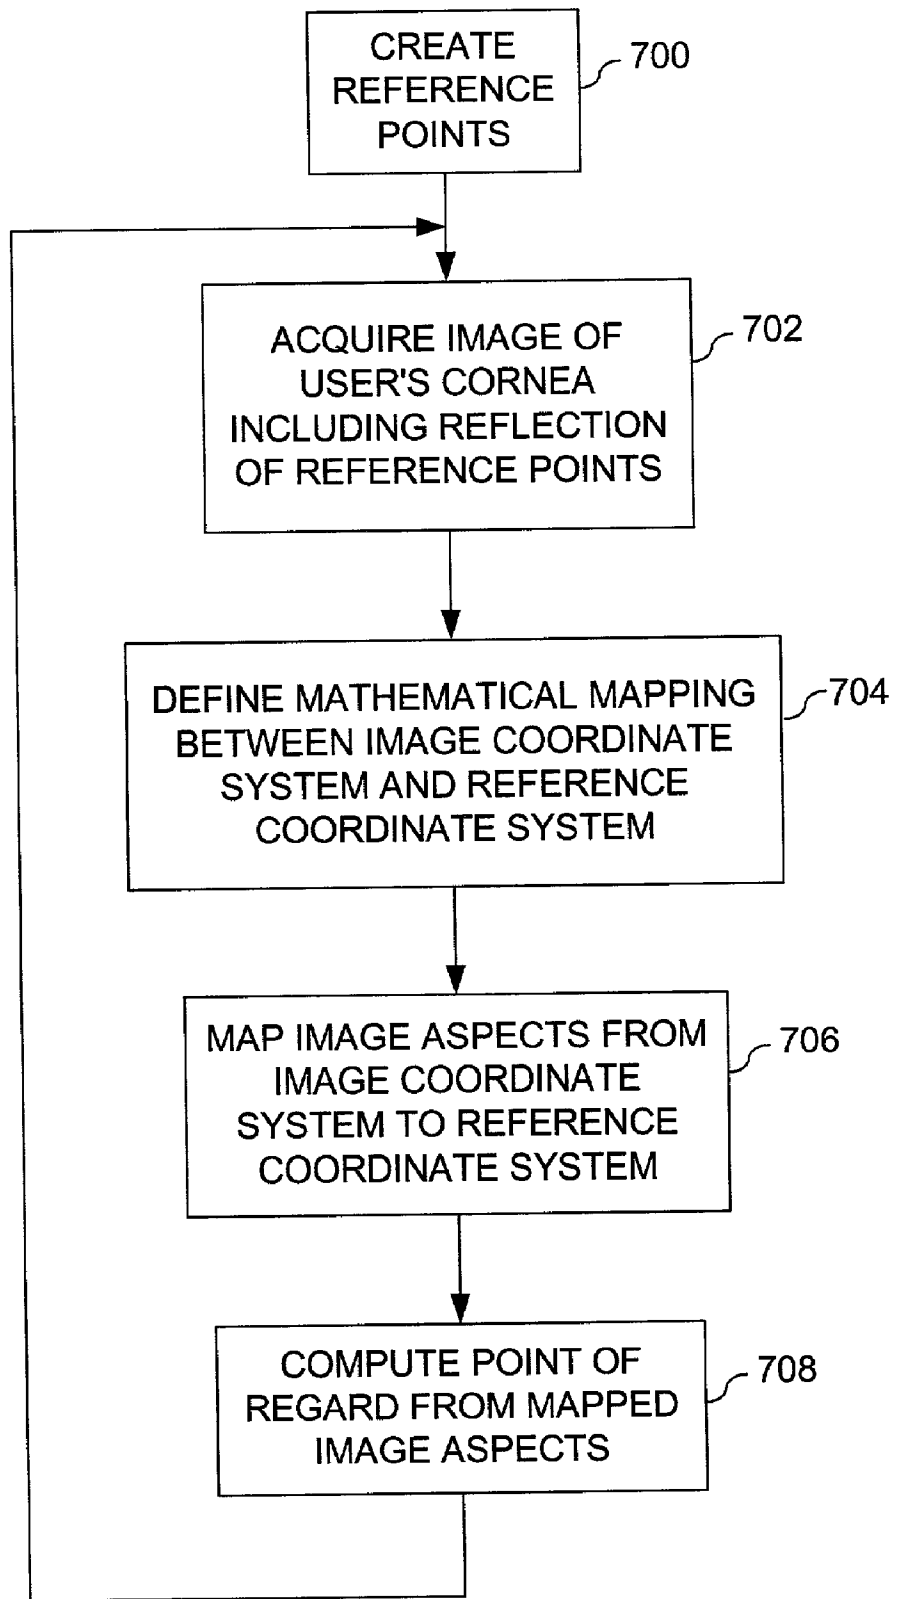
CREATE REFERENCE POINTS

700

ACQUIRE IMAGE OF USER'S CORNEA INCLUDING REFLECTION OF REFERENCE POINTS

702

DEFINE MATHEMATICAL MAPPING BETWEEN IMAGE COORDINATE SYSTEM AND REFERENCE COORDINATE SYSTEM

704

MAP IMAGE ASPECTS FROM IMAGE COORDINATE SYSTEM TO REFERENCE COORDINATE SYSTEM

706

COMPUTE POINT OF REGARD FROM MAPPED IMAGE ASPECTS

708